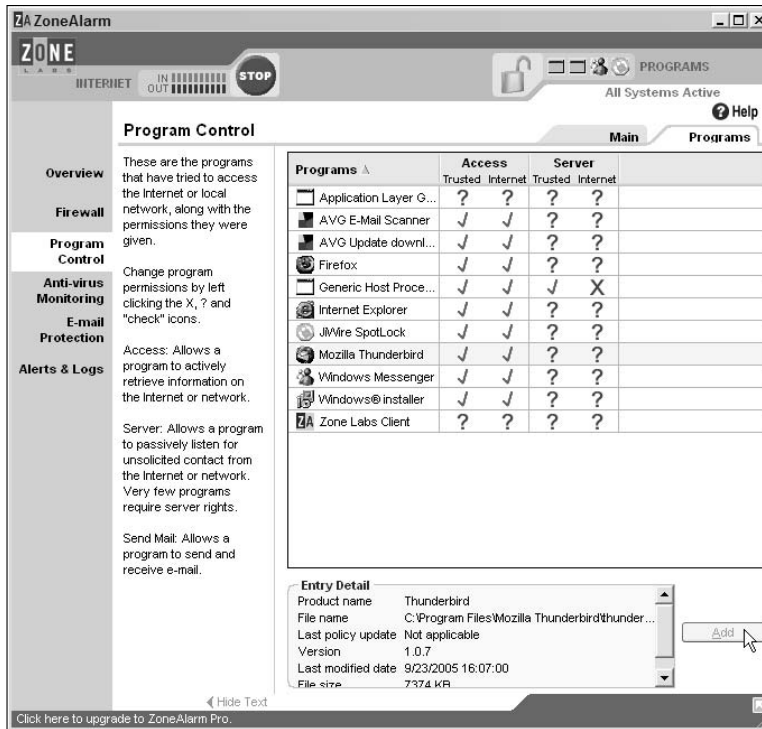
ZA ZoneAlarm

ZONE LABS

INTERNET IN OUT STOP

PROGRAMS

All Systems Active

Help

Program Control

Main Programs

Overview

Firewall

Program Control

Anti-virus Monitoring

E-mail Protection

Alerts & Logs

These are the programs that have tried to access the Internet or local network, along with the permissions they were given.

Change program permissions by left clicking the X, ? and "check" icons.

Access: Allows a program to actively retrieve information on the Internet or network.

Server: Allows a program to passively listen for unsolicited contact from the Internet or network. Very few programs require server rights.

Send Mail: Allows a program to send and receive e-mail.

| Programs | Access Trusted | Access Internet | Server Trusted | Server Internet |
|---|---|---|---|---|
| Application Layer G... | ? | ? | ? | ? |
| AVG E-Mail Scanner | √ | √ | ? | ? |
| AVG Update downl... | √ | √ | ? | ? |
| Firefox | √ | √ | ? | ? |
| Generic Host Proce... | √ | √ | √ | X |
| Internet Explorer | √ | √ | ? | ? |
| JiWire SpotLock | √ | √ | ? | ? |
| Mozilla Thunderbird | √ | √ | ? | ? |
| Windows Messenger | √ | √ | ? | ? |
| Windows® installer | √ | √ | ? | ? |
| Zone Labs Client | ? | ? | ? | ? |

Entry Detail
Product name Thunderbird
File name C:\Program Files\Mozilla Thunderbird\thunder...
Last policy update Not applicable
Version 1.0.7
Last modified date 9/23/2005 16:07:00
File size 7374 KB

Add

Hide Text

Click here to upgrade to ZoneAlarm Pro.